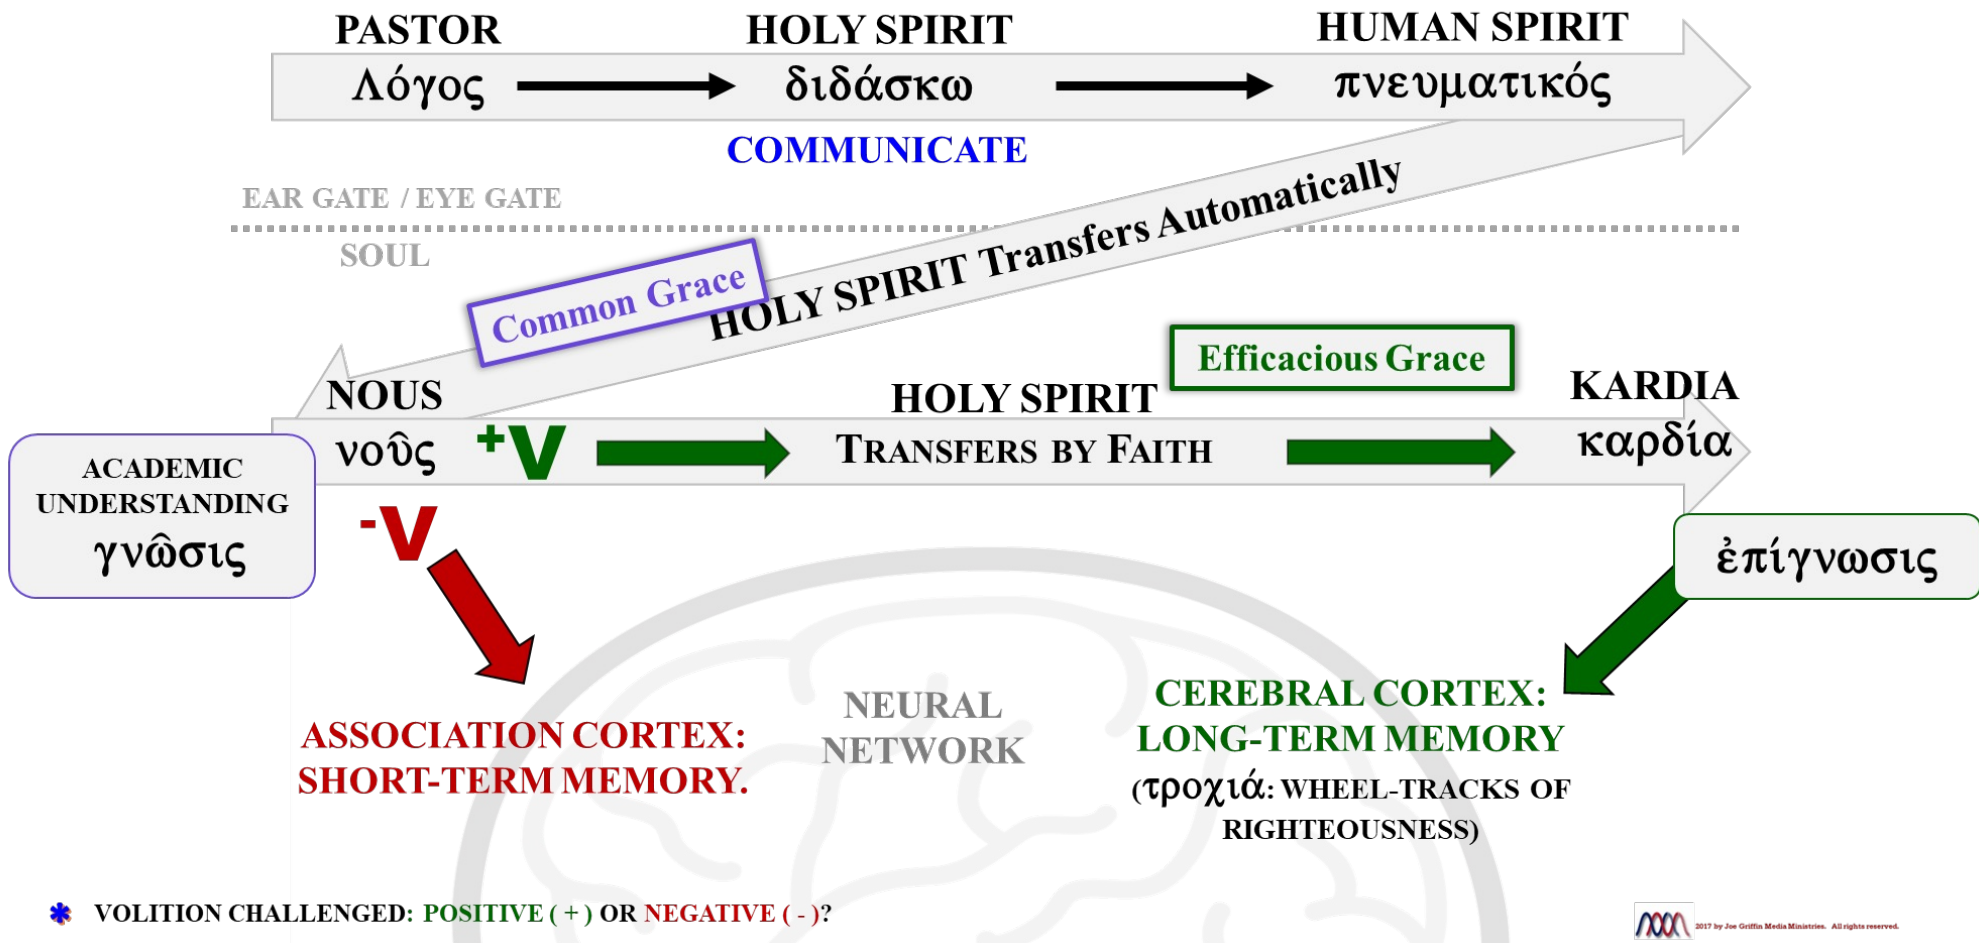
PASTOR
Λόγος

HOLY SPIRIT
διδάσκω

HUMAN SPIRIT
πνευματικός

COMMUNICATE

EAR GATE / EYE GATE

SOUL

HOLY SPIRIT Transfers Automatically

Common Grace

Efficacious Grace

NOUS
νοῦς

+V

HOLY SPIRIT
TRANSFERS BY FAITH

KARDIA
καρδία

ACADEMIC UNDERSTANDING
γνῶσις

-V

ἐπίγνωσις

ASSOCIATION CORTEX: SHORT-TERM MEMORY.

NEURAL NETWORK

CEREBRAL CORTEX: LONG-TERM MEMORY
(τροχιά: WHEEL-TRACKS OF RIGHTEOUSNESS)

VOLITION CHALLENGED: POSITIVE ( + ) OR NEGATIVE ( - )?

2017 by Joe Griffin Media Ministries. All rights reserved.